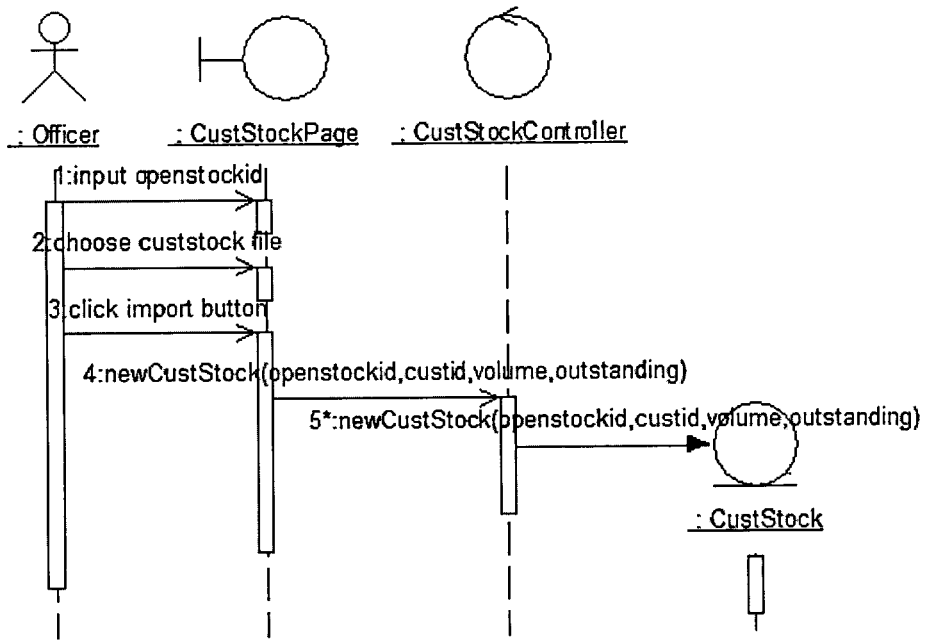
: Officer

: CustStockPage

: CustStockController

1:input openstockid

2:choose custstock file

3:click import button

4:newCustStock(openstockid,custid,volume,outstanding)

5*:newCustStock(openstockid,custid,volume,outstanding)

: CustStock